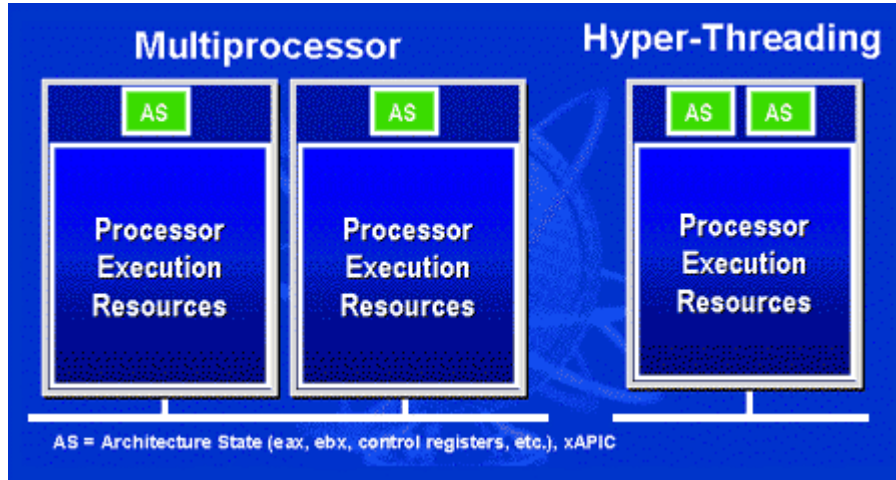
Multiprocessor

Hyper-Threading

AS

Processor Execution Resources

AS

Processor Execution Resources

AS

AS

Processor Execution Resources

AS = Architecture State (eax, ebx, control registers, etc.), xAPIC